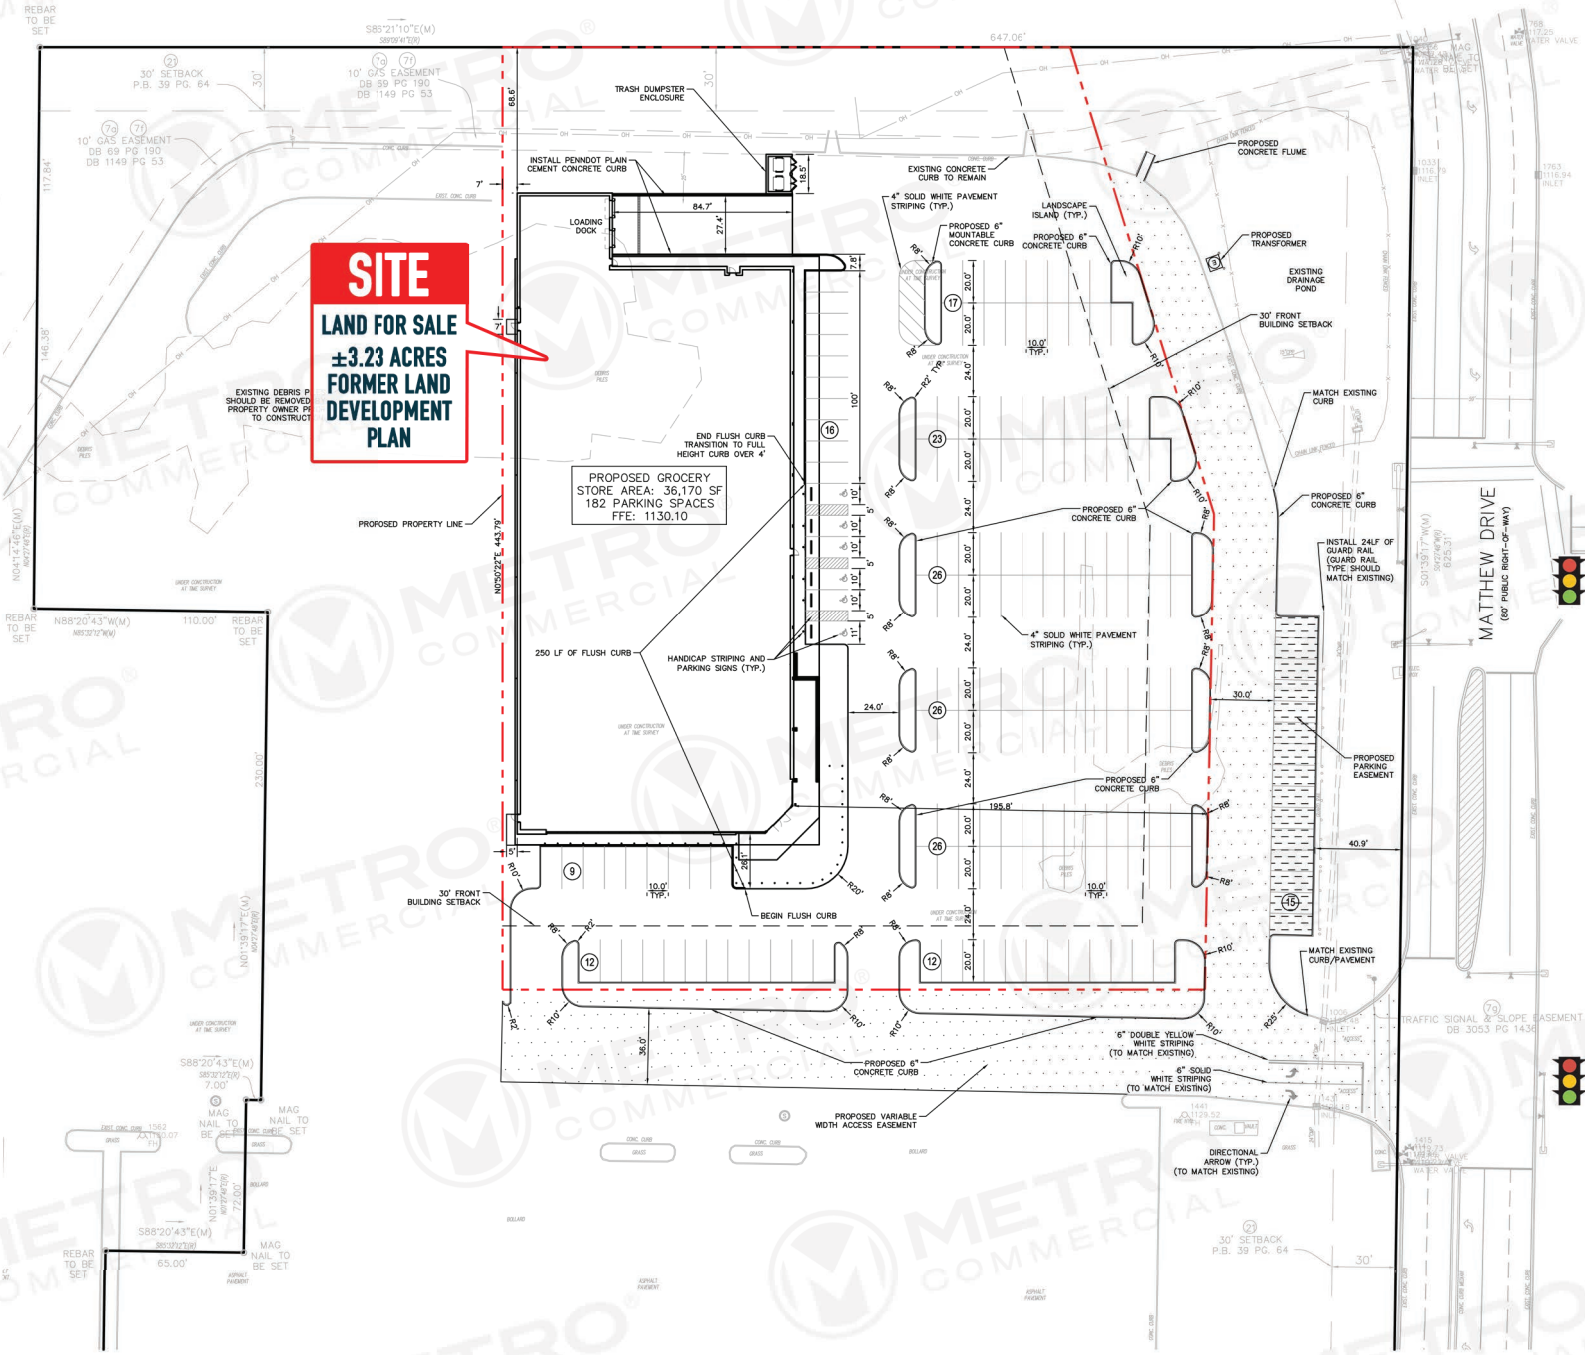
SITE
LAND FOR SALE
±3.23 ACRES
FORMER LAND DEVELOPMENT PLAN

PROPOSED GROCERY STORE AREA: 36,170 SF
182 PARKING SPACES
FFE: 1130.10

REBAR TO BE SET
S85°21'10"E(M)
647.06'
30' SETBACK P.B. 39 PG. 64
10' GAS EASEMENT DB 39 PG 190 DB 1149 PG 53
10' GAS EASEMENT DB 69 PG 190 DB 1149 PG 53
TRASH DUMPSTER ENCLOSURE
INSTALL PENNDOT PLAIN CEMENT CONCRETE CURB
LOADING DOCK
84.7'
27.4'
18.5'
68.6'
EXISTING CONCRETE CURB TO REMAIN
4" SOLID WHITE PAVEMENT STRIPING (TYP.)
PROPOSED 6" MOUNTABLE CONCRETE CURB
LANDSCAPE ISLAND (TYP.)
PROPOSED 6" CONCRETE CURB
PROPOSED CONCRETE FLUME
PROPOSED TRANSFORMER
EXISTING DRAINAGE POND
30' FRONT BUILDING SETBACK
MATCH EXISTING CURB
PROPOSED 6" CONCRETE CURB
INSTALL 24LF OF GUARD RAIL (GUARD RAIL TYPE SHOULD MATCH EXISTING)
PROPOSED PARKING EASEMENT
MATTHEW DRIVE
(60' PUBLIC RIGHT-OF-WAY)
EXISTING DEBRIS P SHOULD BE REMOVED PROPERTY OWNER PR TO CONSTRUCT
END FLUSH CURB TRANSITION TO FULL HEIGHT CURB OVER 4'
PROPOSED PROPERTY LINE
N05°50'22"E 443.79'
N04°14'46"E(M)
REBAR TO BE SET
N88°20'43"W(M)
110.00'
250 LF OF FLUSH CURB
HANDICAP STRIPING AND PARKING SIGNS (TYP.)
PROPOSED 6" CONCRETE CURB
4" SOLID WHITE PAVEMENT STRIPING (TYP.)
195.8'
24.0'
30.0'
40.9'
10.0' TYP.
30' FRONT BUILDING SETBACK
BEGIN FLUSH CURB
MATCH EXISTING CURB/PAVEMENT
TRAFFIC SIGNAL & SLOPE EASEMENT DB 3053 PG 1436
6" DOUBLE YELLOW WHITE STRIPING (TO MATCH EXISTING)
6" SOLID WHITE STRIPING (TO MATCH EXISTING)
DIRECTIONAL ARROW (TYP.) (TO MATCH EXISTING)
PROPOSED 6" CONCRETE CURB
PROPOSED VARIABLE WIDTH ACCESS EASEMENT
S88°20'43"E(M) 7.00'
MAG NAIL TO BE SET
N01°39'17"E(M)
230.00'
S88°20'43"E(M) 65.00'
REBAR TO BE SET
MAG NAIL TO BE SET
30' SETBACK P.B. 39 PG. 64
S01°39'17"W(M) 625.31'
36.0'
117.84'
146.38'